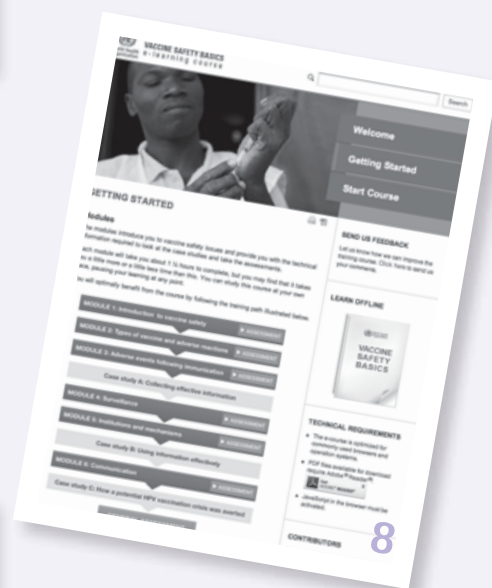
VACCINE SAFETY BASICS
e-learning course

Search

Welcome

Getting Started

Start Course

GETTING STARTED

Modules

The modules introduce you to vaccine safety issues and provide you with the technical information required to look at the case studies and take the assessments.

Each module will take you about 1 ½ hours to complete, but you may find that it takes you a little more or a little less time than this. You can study this course at your own pace, pausing your learning at any point.

You will optimally benefit from the course by following the training path illustrated below.

MODULE 1: Introduction to vaccine safety

MODULE 2: Types of vaccine and adverse reactions

ASSESSMENT

MODULE 3: Adverse events following immunization

ASSESSMENT

Case study A: Collecting effective information

MODULE 4: Surveillance

ASSESSMENT

MODULE 5: Institutions and mechanisms

ASSESSMENT

Case study B: Using information effectively

MODULE 6: Communication

ASSESSMENT

Case study C: How a potential HPV vaccination crisis was averted

SEND US FEEDBACK

Let us know how we can improve the training course. Click here to send us your comments.

LEARN OFFLINE

VACCINE SAFETY BASICS

TECHNICAL REQUIREMENTS

The e-course is optimized for commonly used browsers and operation systems.

PDF files available for download require Adobe Reader®.

Get ADOBE® READER®

JavaScript in the browser must be activated.

CONTRIBUTORS

8